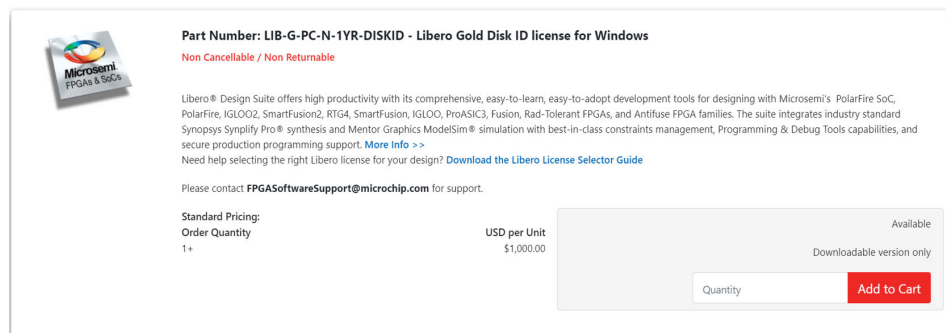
Microsemi
FPGAs & SoCs

Part Number: LIB-G-PC-N-1YR-DISKID - Libero Gold Disk ID license for Windows

Non Cancellable / Non Returnable

Libero® Design Suite offers high productivity with its comprehensive, easy-to-learn, easy-to-adopt development tools for designing with Microsemi's PolarFire SoC, PolarFire, IGLOO2, SmartFusion2, RTG4, SmartFusion, IGLOO, ProASIC3, Fusion, Rad-Tolerant FPGAs, and Antifuse FPGA families. The suite integrates industry standard Synopsys Synplify Pro® synthesis and Mentor Graphics ModelSim® simulation with best-in-class constraints management, Programming & Debug Tools capabilities, and secure production programming support. More Info >>
Need help selecting the right Libero license for your design? Download the Libero License Selector Guide

Please contact FPGASoftwareSupport@microchip.com for support.

Standard Pricing:

| Order Quantity | USD per Unit |
|---|---|
| 1+ | $1,000.00 |

Available

Downloadable version only

Quantity

Add to Cart